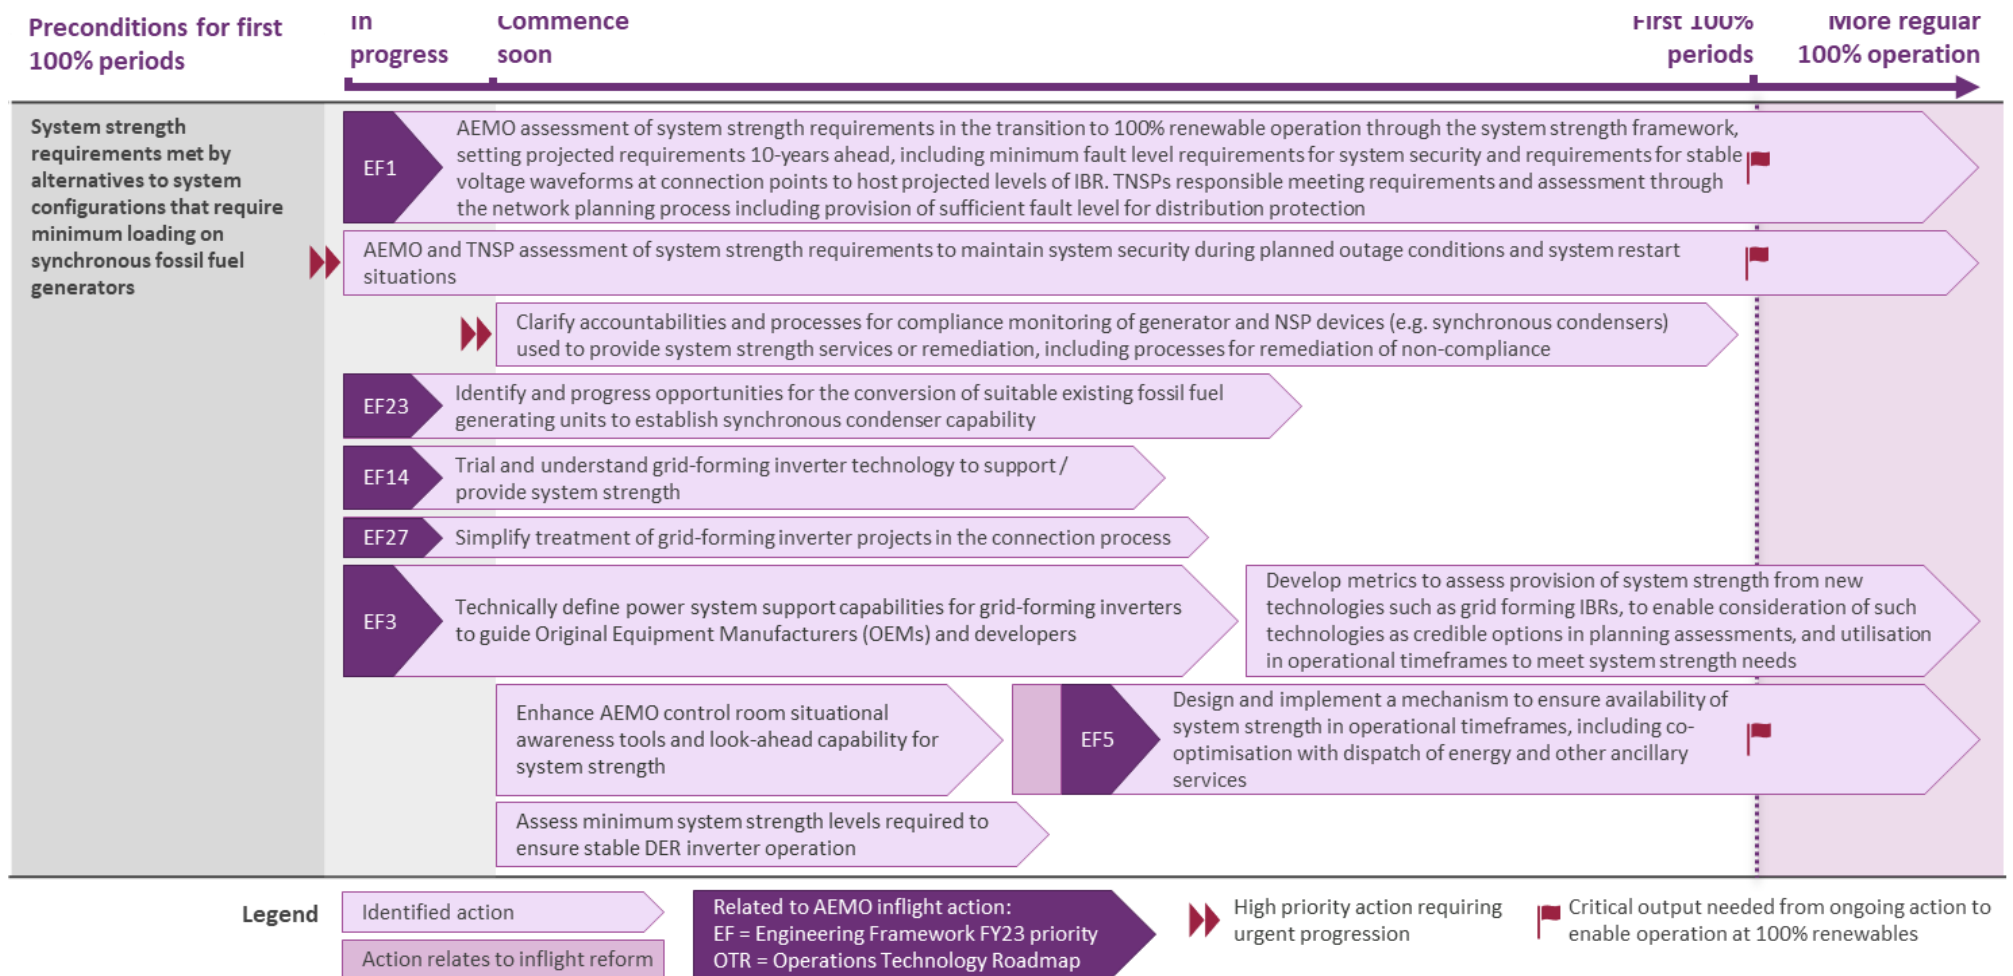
Preconditions for first 100% periods

In progress

Commence soon

First 100% periods

More regular 100% operation

System strength requirements met by alternatives to system configurations that require minimum loading on synchronous fossil fuel generators

EF1

AEMO assessment of system strength requirements in the transition to 100% renewable operation through the system strength framework, setting projected requirements 10-years ahead, including minimum fault level requirements for system security and requirements for stable voltage waveforms at connection points to host projected levels of IBR. TNSPs responsible meeting requirements and assessment through the network planning process including provision of sufficient fault level for distribution protection

AEMO and TNSP assessment of system strength requirements to maintain system security during planned outage conditions and system restart situations

Clarify accountabilities and processes for compliance monitoring of generator and NSP devices (e.g. synchronous condensers) used to provide system strength services or remediation, including processes for remediation of non-compliance

EF23

Identify and progress opportunities for the conversion of suitable existing fossil fuel generating units to establish synchronous condenser capability

EF14

Trial and understand grid-forming inverter technology to support / provide system strength

EF27

Simplify treatment of grid-forming inverter projects in the connection process

EF3

Technically define power system support capabilities for grid-forming inverters to guide Original Equipment Manufacturers (OEMs) and developers

Develop metrics to assess provision of system strength from new technologies such as grid forming IBRs, to enable consideration of such technologies as credible options in planning assessments, and utilisation in operational timeframes to meet system strength needs

Enhance AEMO control room situational awareness tools and look-ahead capability for system strength

EF5

Design and implement a mechanism to ensure availability of system strength in operational timeframes, including co-optimisation with dispatch of energy and other ancillary services

Assess minimum system strength levels required to ensure stable DER inverter operation

Legend

Identified action

Action relates to inflight reform

Related to AEMO inflight action:
EF = Engineering Framework FY23 priority
OTR = Operations Technology Roadmap

High priority action requiring urgent progression

Critical output needed from ongoing action to enable operation at 100% renewables